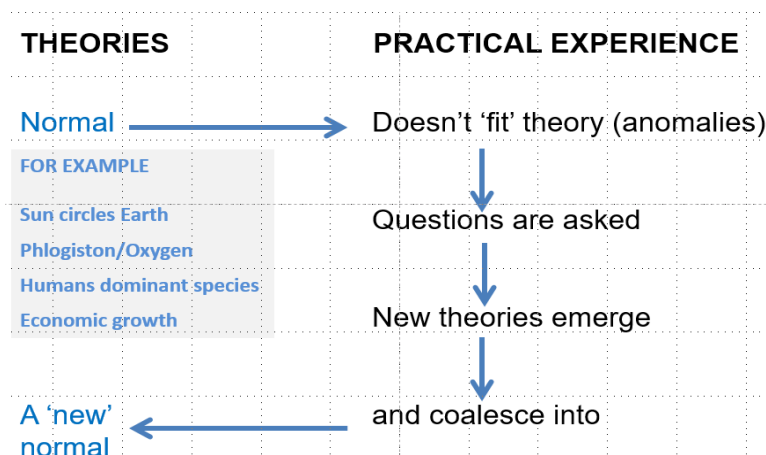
THEORIES

PRACTICAL EXPERIENCE

Normal

Doesn’t ‘fit’ theory (anomalies)

FOR EXAMPLE

Sun circles Earth

Phlogiston/Oxygen

Humans dominant species

Economic growth

Questions are asked

New theories emerge

and coalesce into

A ‘new’ normal